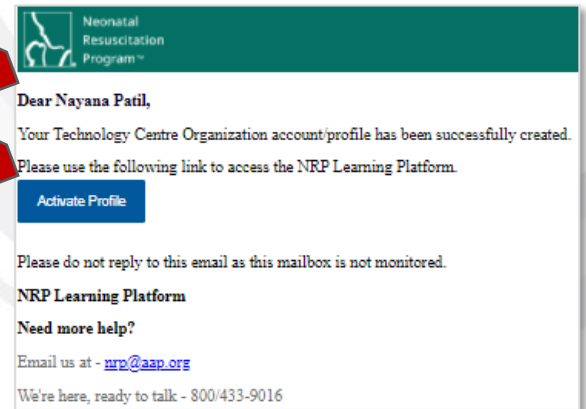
Neonatal Resuscitation Program™

Dear Nayana Patil,

Your Technology Centre Organization account/profile has been successfully created.

Please use the following link to access the NRP Learning Platform.

Activate Profile

Please do not reply to this email as this mailbox is not monitored.

NRP Learning Platform

Need more help?

Email us at - nrp@aap.org

We're here, ready to talk - 800/433-9016